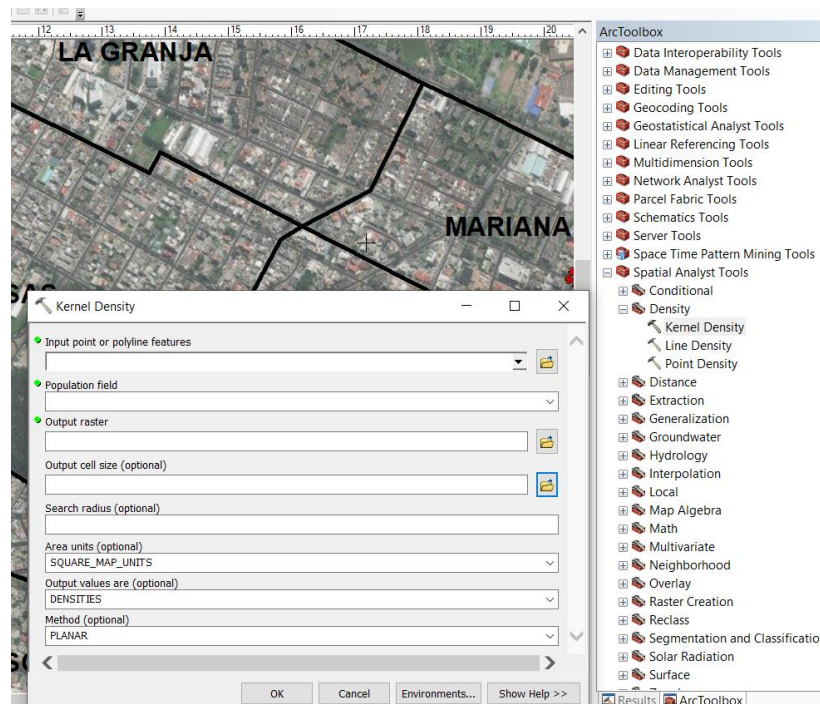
12 13 14 15 16 17 18 19 20

LA GRANJA

MARIANA

SAS

Kernel Density

Input point or polyline features

Population field

Output raster

Output cell size (optional)

Search radius (optional)

Area units (optional)
SQUARE_MAP_UNITS

Output values are (optional)
DENSITIES

Method (optional)
PLANAR

OK Cancel Environments... Show Help >>

ArcToolbox
Data Interoperability Tools
Data Management Tools
Editing Tools
Geocoding Tools
Geostatistical Analyst Tools
Linear Referencing Tools
Multidimension Tools
Network Analyst Tools
Parcel Fabric Tools
Schematics Tools
Server Tools
Space Time Pattern Mining Tools
Spatial Analyst Tools
Conditional
Density
Kernel Density
Line Density
Point Density
Distance
Extraction
Generalization
Groundwater
Hydrology
Interpolation
Local
Map Algebra
Math
Multivariate
Neighborhood
Overlay
Raster Creation
Reclass
Segmentation and Classificatio
Solar Radiation
Surface

Results ArcToolbox